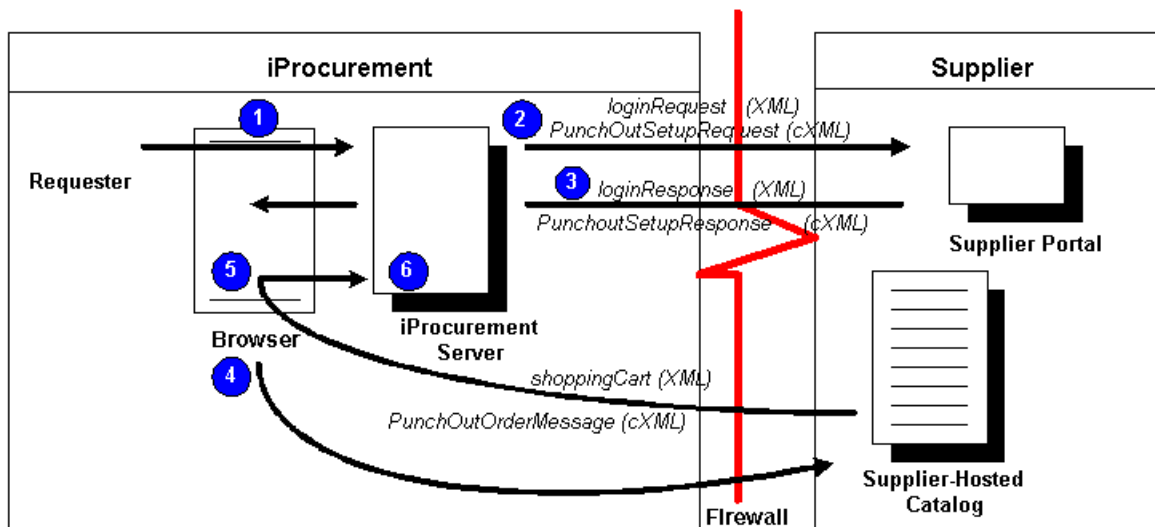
iProcurement

Supplier

1

2

loginRequest (XML)

PunchOutSetupRequest (cXML)

Requester

3

loginResponse (XML)

PunchoutSetupResponse (cXML)

Supplier Portal

5

6

Browser

iProcurement Server

4

shoppingCart (XML)

PunchOutOrderMessage (cXML)

Supplier-Hosted Catalog

Firewall